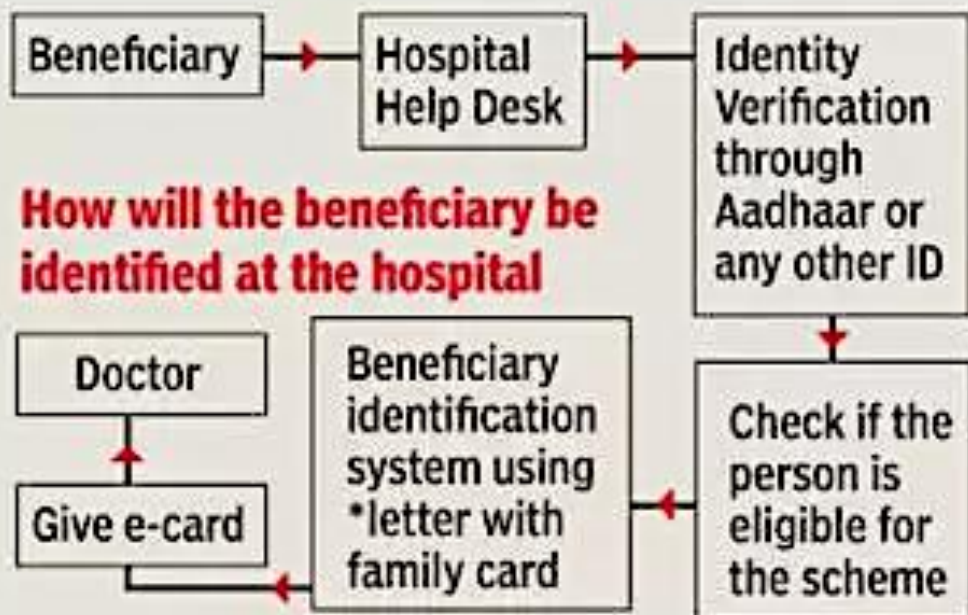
Beneficiary

Hospital Help Desk

Identity Verification through Aadhaar or any other ID

How will the beneficiary be identified at the hospital

Check if the person is eligible for the scheme

Beneficiary identification system using *letter with family card

Give e-card

Doctor